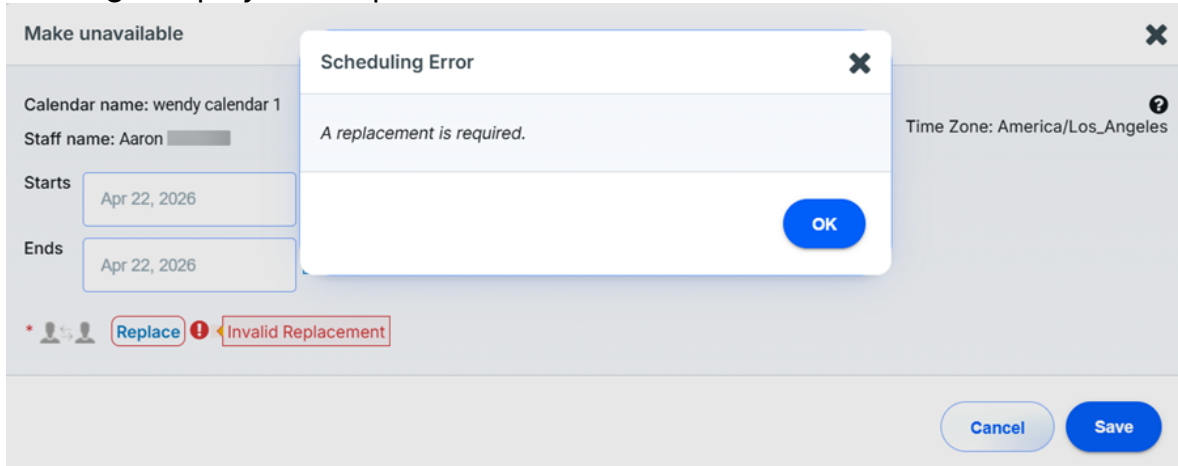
Make unavailable

Calendar name: wendy calendar 1

Staff name: Aaron

Starts

Apr 22, 2026

Ends

Apr 22, 2026

*

Replace

Invalid Replacement

Time Zone: America/Los_Angeles

Scheduling Error

A replacement is required.

OK

Cancel

Save